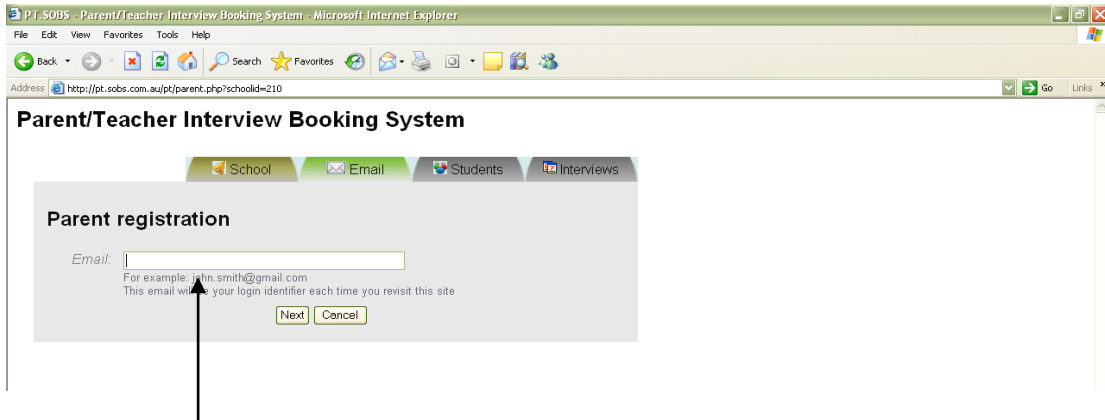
PT.SOBS - Parent/Teacher Interview Booking System - Microsoft Internet Explorer

File Edit View Favorites Tools Help

Back Search Favorites

Address http://pt.sobs.com.au/pt/parent.php?schoolid=210 Go Links

Parent/Teacher Interview Booking System

School Email Students Interviews

Parent registration

Email:

For example: j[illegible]hn.smith@gmail.com
This email wi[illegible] your login identifier each time you revisit this site

Next Cancel